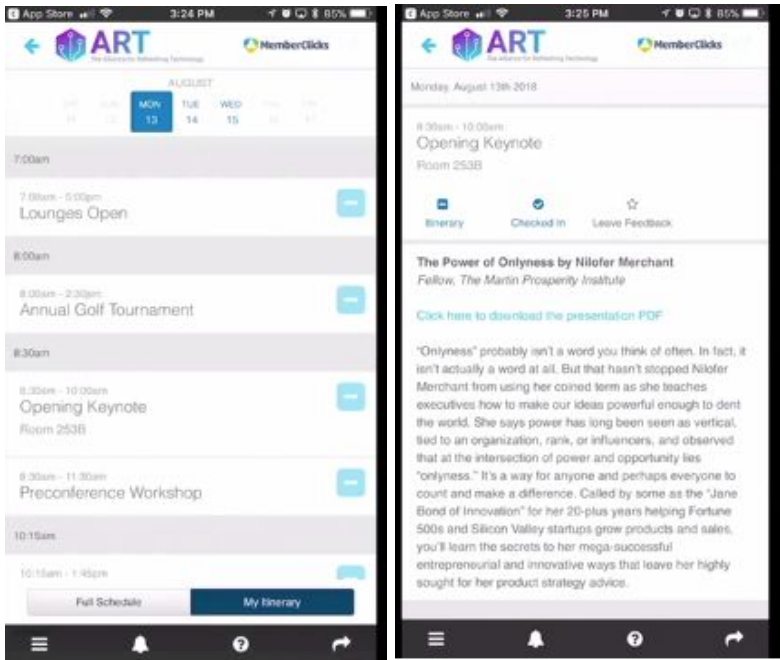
App Store 3:24 PM 85%

ART

The Alliance for Refreshing Technology

MemberClicks

AUGUST

SAT 11 SUN 12 MON 13 TUE 14 WED 15 THU 16 FRI 17

7:00am

7:00am - 5:00pm
Lounges Open

8:00am

8:00am - 2:30pm
Annual Golf Tournament

8:30am

8:30am - 10:00am
Opening Keynote
Room 253B

8:30am - 11:30am
Preconference Workshop

10:15am

10:15am - 1:45pm

Full Schedule

My Itinerary

App Store 3:25 PM 85%

ART

The Alliance for Refreshing Technology

MemberClicks

Monday, August 13th 2018

8:30am - 10:00am
Opening Keynote
Room 253B

Itinerary

Checked In

Leave Feedback

The Power of Onlyness by Nilofer Merchant
Fellow, The Martin Prosperity Institute

Click here to download the presentation PDF

"Onlyness" probably isn't a word you think of often. In fact, it isn't actually a word at all. But that hasn't stopped Nilofer Merchant from using her coined term as she teaches executives how to make our ideas powerful enough to dent the world. She says power has long been seen as vertical, tied to an organization, rank, or influencers, and observed that at the intersection of power and opportunity lies "onlyness." It's a way for anyone and perhaps everyone to count and make a difference. Called by some as the "Jane Bond of Innovation" for her 20-plus years helping Fortune 500s and Silicon Valley startups grow products and sales, you'll learn the secrets to her mega-successful entrepreneurial and innovative ways that leave her highly sought for her product strategy advice.